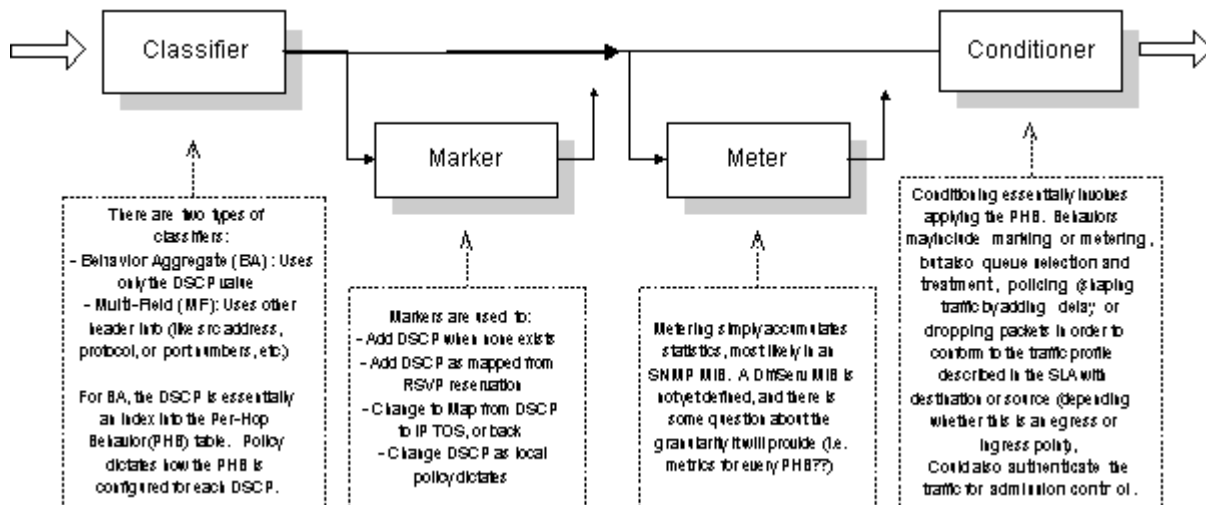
Classifier

Marker

Meter

Conditioner

There are two types of classifiers:
- Behavior Aggregate (BA) : Uses only the DSCP value
- Multi-Field (MF): Uses other header info (like src address, protocol, or port numbers, etc.)

For BA, the DSCP is essentially an index into the Per-Hop Behavior (PHB) table. Policy dictates how the PHB is configured for each DSCP.

Markers are used to:
- Add DSCP when none exists
- Add DSCP as mapped from RSVP reservation
- Change to Map from DSCP to IP TOS, or back
- Change DSCP as local policy dictates

Metering simply accumulates statistics, most likely in an SNMP MIB. A DiffServ MIB is not yet defined, and there is some question about the granularity it will provide (i.e. metrics for every PHB??)

Conditioning essentially involves applying the PHB. Behaviors may include marking or metering, but also queue selection and treatment, policing (shaping traffic by adding delay) or dropping packets in order to conform to the traffic profile described in the SLA with destination or source (depending whether this is an egress or ingress point).
Could also authenticate the traffic for admission control.